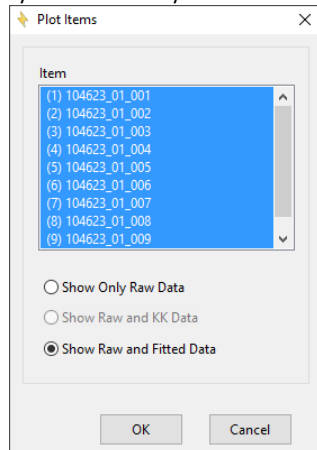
Plot Items

Item
(1) 104623_01_001
(2) 104623_01_002
(3) 104623_01_003
(4) 104623_01_004
(5) 104623_01_005
(6) 104623_01_006
(7) 104623_01_007
(8) 104623_01_008
(9) 104623_01_009

Show Only Raw Data
Show Raw and KK Data
Show Raw and Fitted Data

OK
Cancel